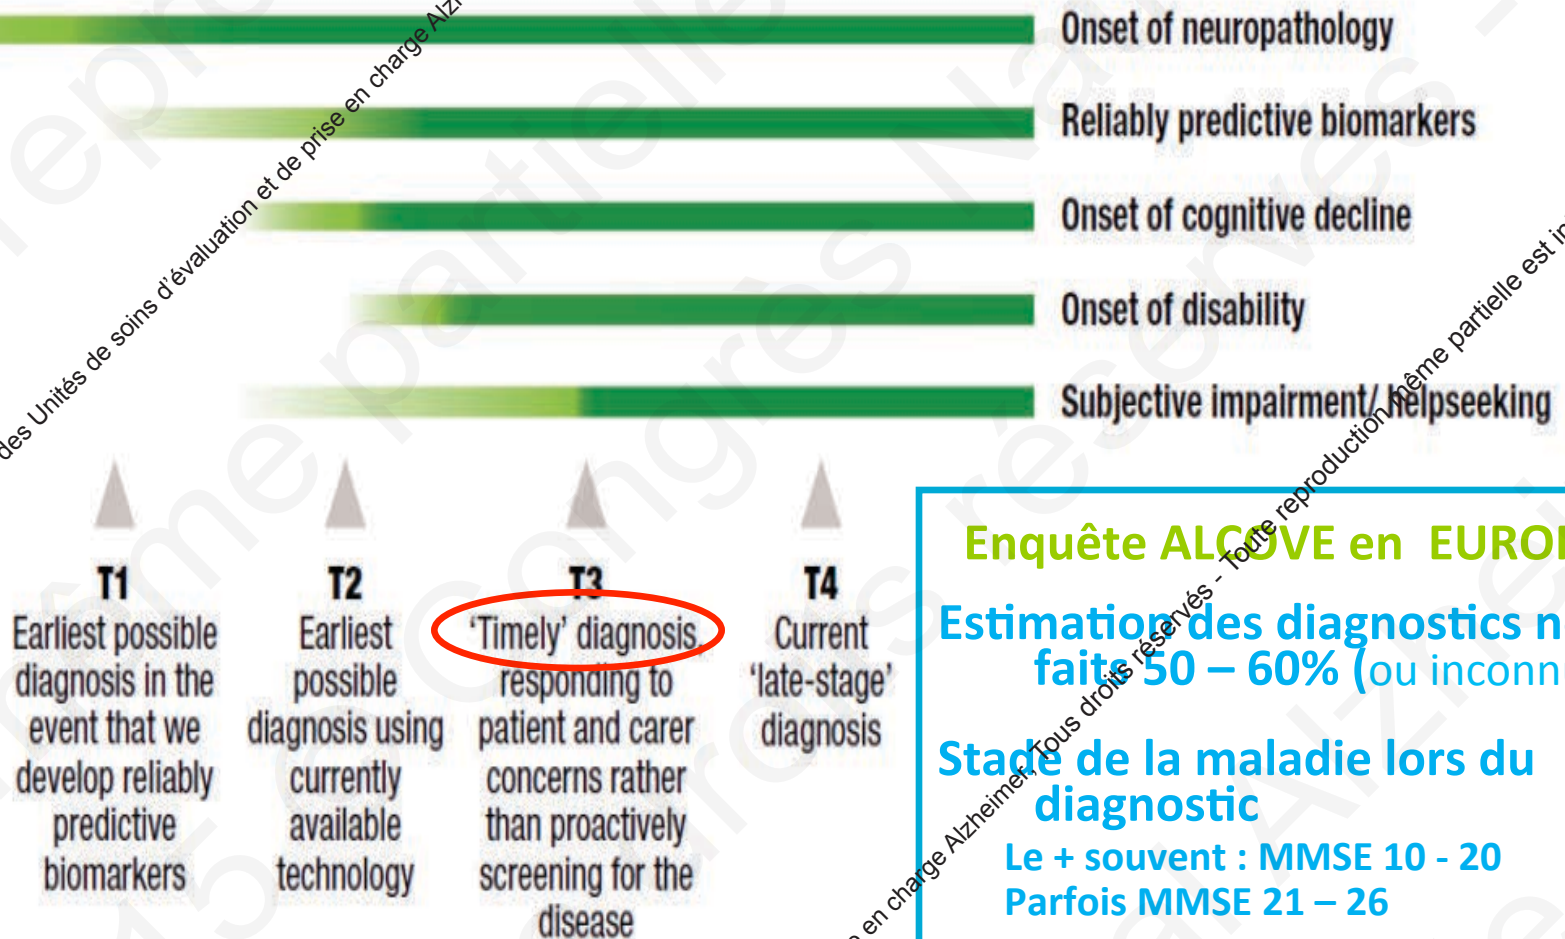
Onset of neuropathology

Reliably predictive biomarkers

Onset of cognitive decline

Onset of disability

Subjective impairment/ helpseeking

T1
Earliest possible diagnosis in the event that we develop reliably predictive biomarkers

T2
Earliest possible diagnosis using currently available technology

T3
'Timely' diagnosis responding to patient and carer concerns rather than proactively screening for the disease

T4
Current 'late-stage' diagnosis

Enquête ALCOVE en EURO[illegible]

Estimation des diagnostics n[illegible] faits 50 – 60% (ou inconn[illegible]

Stade de la maladie lors du diagnostic

Le + souvent : MMSE 10 - 20
Parfois MMSE 21 – 26

des Unités de soins d'évaluation et de prise en charge Alz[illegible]

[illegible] en charge Alzheimer. Tous droits réservés - Toute reproduction même partielle est i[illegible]